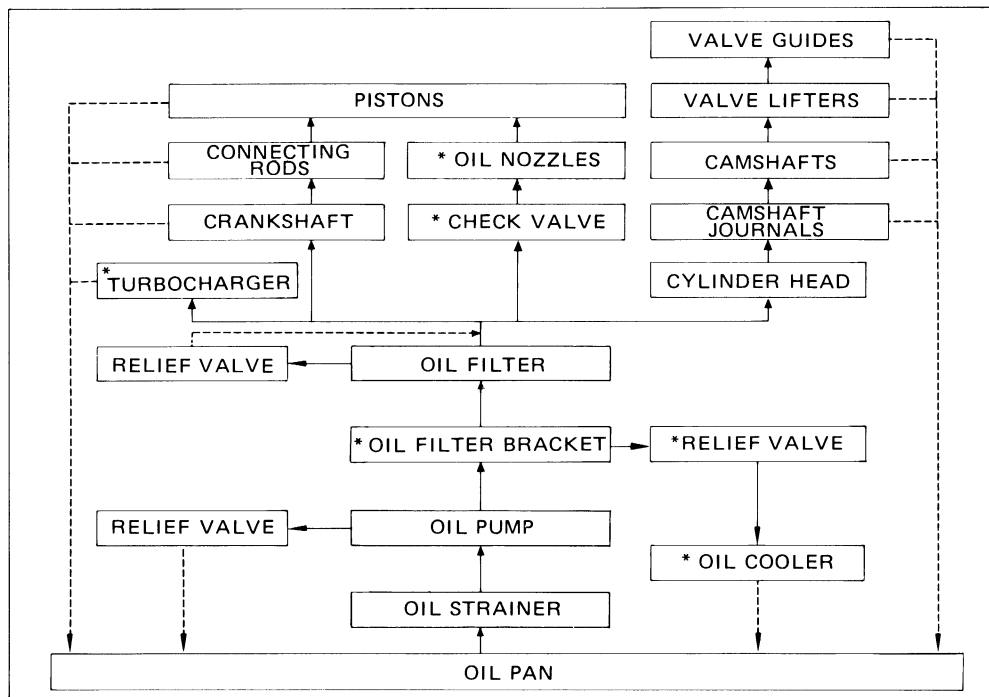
VALVE GUIDES

PISTONS

VALVE LIFTERS

CONNECTING RODS

* OIL NOZZLES

CAMSHAFTS

CRANKSHAFT

* CHECK VALVE

CAMSHAFT JOURNALS

*TURBOCHARGER

CYLINDER HEAD

RELIEF VALVE

OIL FILTER

* OIL FILTER BRACKET

*RELIEF VALVE

RELIEF VALVE

OIL PUMP

* OIL COOLER

OIL STRAINER

OIL PAN